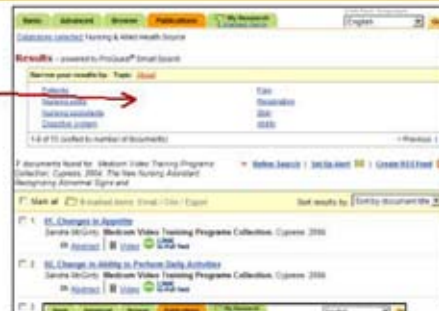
Basic Advanced Browse Publications My Research

English

Databases selected: Nursing & Allied Health Source

Results - powered by ProQuest® Smart Search

Narrow your results by: Topic: About

Patients
Nursing skills
Nursing assistants
Cognitive content

Pain
Respiration
Skin
Adults

1-8 of 15 (sorted by number of documents)

< Previous |

7 documents found for: Medcom Video Training Programs Collection, Cypress, 2004. The New Nursing Assistant: Recognizing Abnormal Signs and

» Refine Search | Set Up Alert | Create RSS Feed

Mark all 0 marked items: Email / Cite / Export

Sort results by: Sort by document title

1. 6C. Changes in Appetite
Sandra McGrory. Medcom Video Training Programs Collection. Cypress: 2004
Abstract | Video | Find Text

2. 6E. Change in Ability to Perform Daily Activities
Sandra McGrory. Medcom Video Training Programs Collection. Cypress: 2004
Abstract | Video | Find Text

3.
Basic Advanced Browse Publications My Research